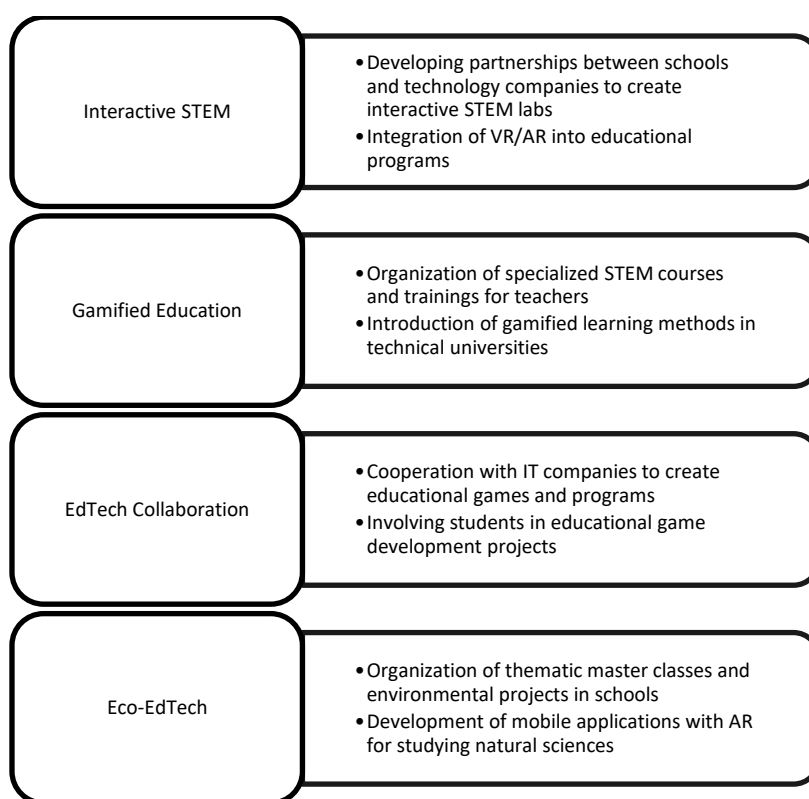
Interactive STEM

• Developing partnerships between schools and technology companies to create interactive STEM labs
• Integration of VR/AR into educational programs

Gamified Education

• Organization of specialized STEM courses and trainings for teachers
• Introduction of gamified learning methods in technical universities

EdTech Collaboration

• Cooperation with IT companies to create educational games and programs
• Involving students in educational game development projects

Eco-EdTech

• Organization of thematic master classes and environmental projects in schools
• Development of mobile applications with AR for studying natural sciences